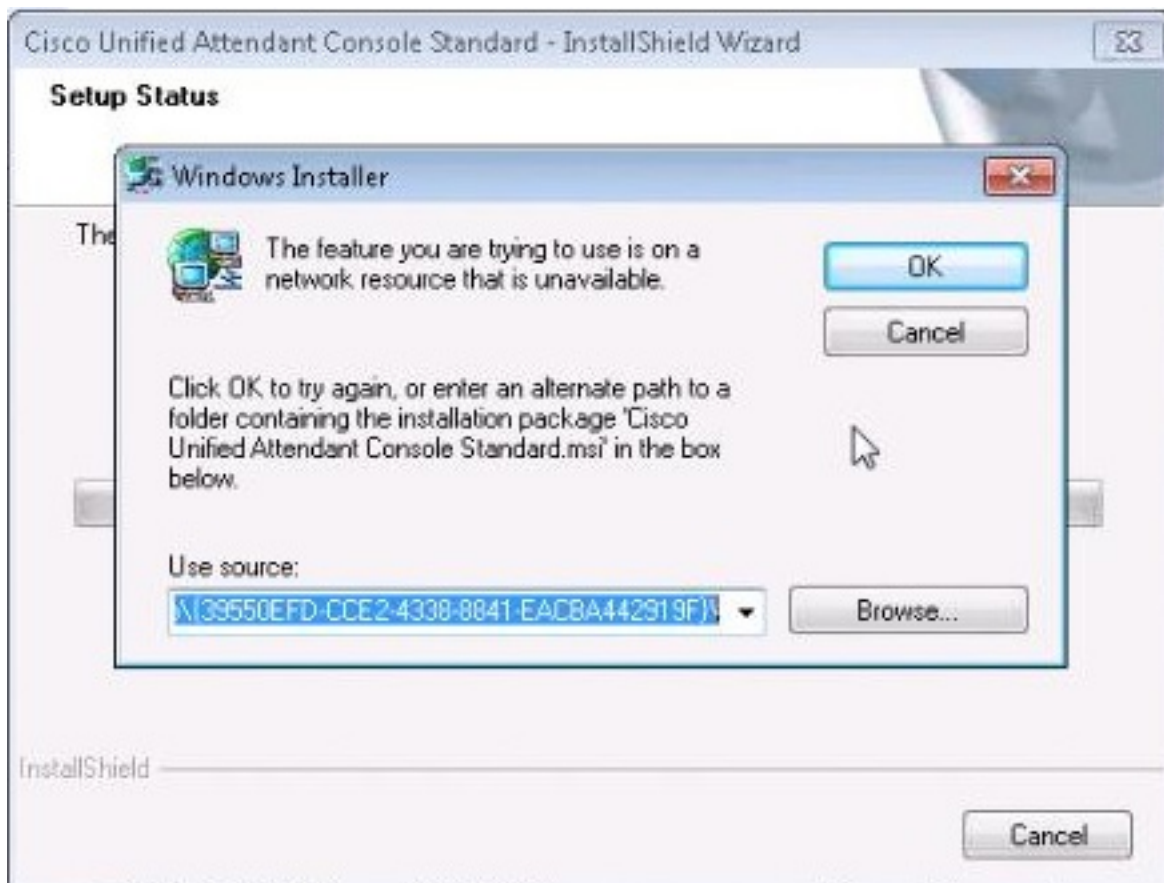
Cisco Unified Attendant Console Standard - InstallShield Wizard

Setup Status

The

Windows Installer

The feature you are trying to use is on a network resource that is unavailable.

OK

Cancel

Click OK to try again, or enter an alternate path to a folder containing the installation package 'Cisco Unified Attendant Console Standard.msi' in the box below.

Use source:

\{39550EFD-CCE2-4338-8841-EACBA442919F}\

Browse...

InstallShield

Cancel